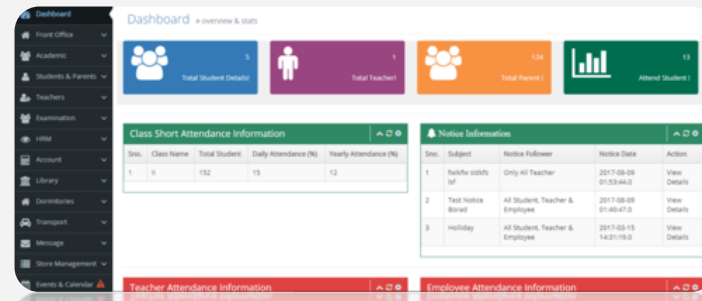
Dashboard
Front Office
Academic
Students & Parents
Teachers
Examination
HRM
Account
Library
Dormitories
Transport
Message
Store Management
Events & Calendar

Dashboard » overview & stats

5
Total Student Details!

1
Total Teacher!

124
Total Parent !

13
Attend Student !

Class Short Attendance Information

| Sno. | Class Name | Total Student | Daily Attendance (%) | Yearly Attendance (%) |
|---|---|---|---|---|
| 1 | ii | 152 | 15 | 12 |

Notice Information

| Sno. | Subject | Notice Follower | Notice Date | Action |
|---|---|---|---|---|
| 1 | fwlkfw sldkfs lsf | Only All Teacher | 2017-08-09 01:53:44.0 | View Details |
| 2 | Test Notice Borad | All Student, Teacher & Employee | 2017-06-09 01:40:47.0 | View Details |
| 3 | Holiday | All Student, Teacher & Employee | 2017-03-15 14:31:19.0 | View Details |

Teacher Attendance Information

Employee Attendance Information